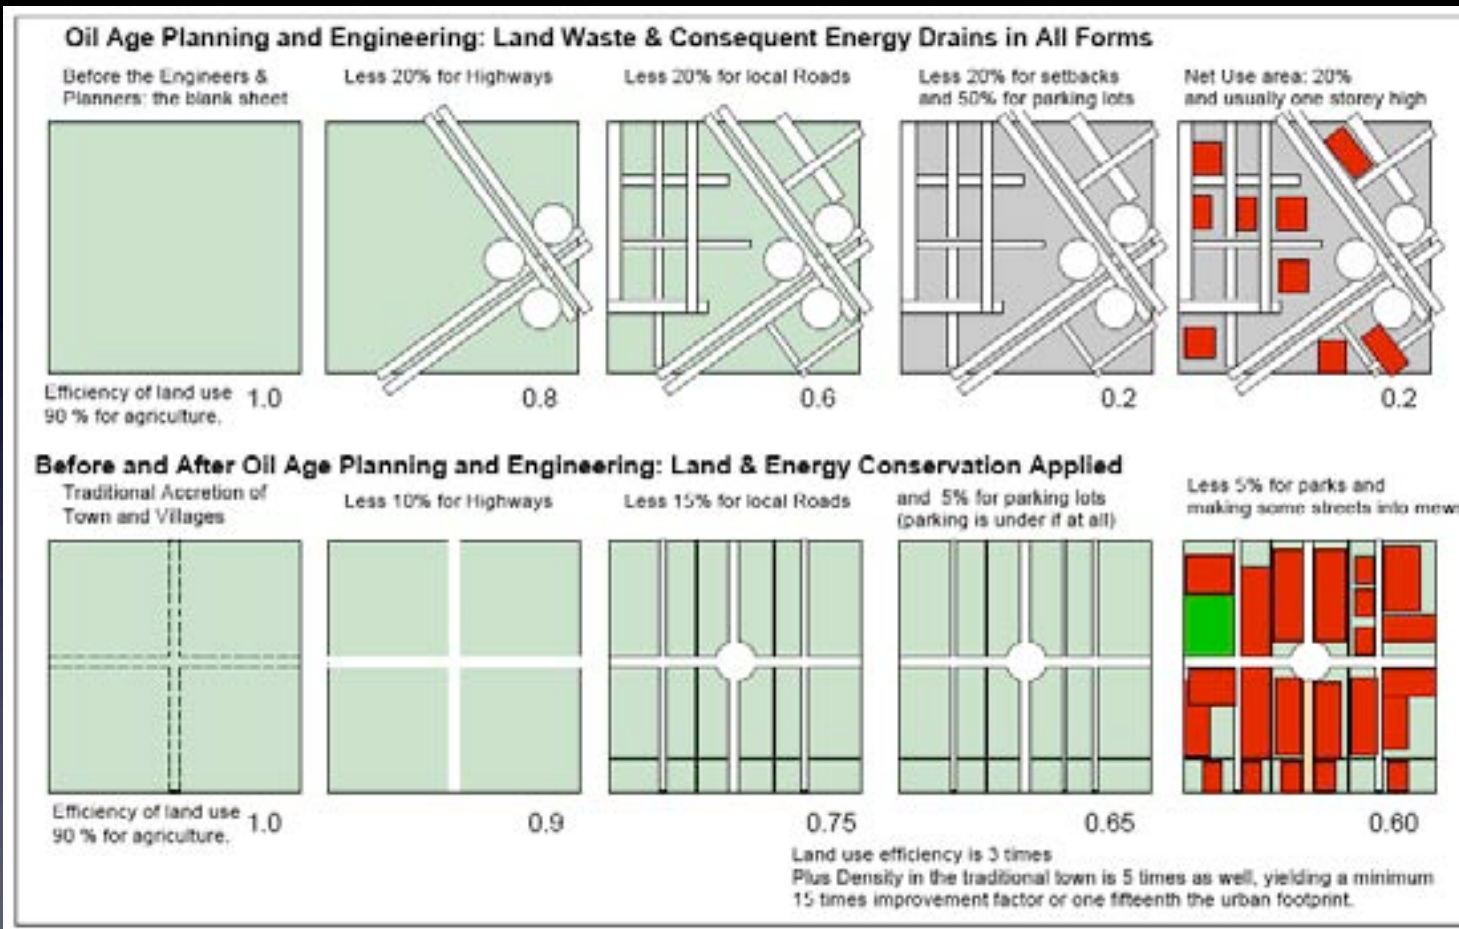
Oil Age Planning and Engineering: Land Waste & Consequent Energy Drains in All Forms

Before the Engineers & Planners: the blank sheet

Less 20% for Highways

Less 20% for local Roads

Less 20% for setbacks and 50% for parking lots

Net Use area: 20% and usually one storey high

Efficiency of land use 1.0
90 % for agriculture.

0.8

0.6

0.2

0.2

Before and After Oil Age Planning and Engineering: Land & Energy Conservation Applied

Traditional Accretion of Town and Villages

Less 10% for Highways

Less 15% for local Roads

and 5% for parking lots (parking is under if at all)

Less 5% for parks and making some streets into mews

Efficiency of land use 1.0
90 % for agriculture.

0.9

0.75

0.65

0.60

Land use efficiency is 3 times
Plus Density in the traditional town is 5 times as well, yielding a minimum 15 times improvement factor or one fifteenth the urban footprint.